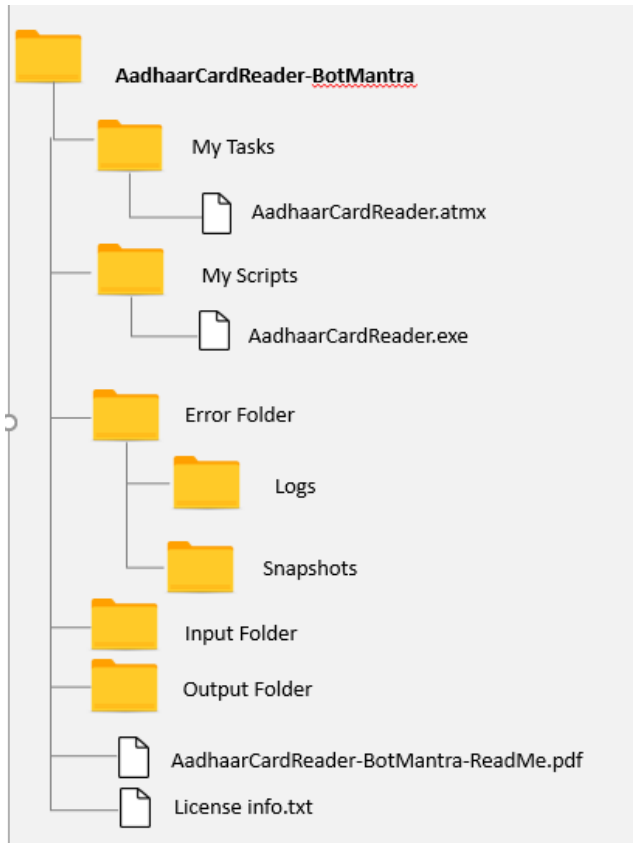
AadhaarCardReader-BotMantra

My Tasks

AadhaarCardReader.atmx

My Scripts

AadhaarCardReader.exe

Error Folder

Logs

Snapshots

Input Folder

Output Folder

AadhaarCardReader-BotMantra-ReadMe.pdf

License info.txt